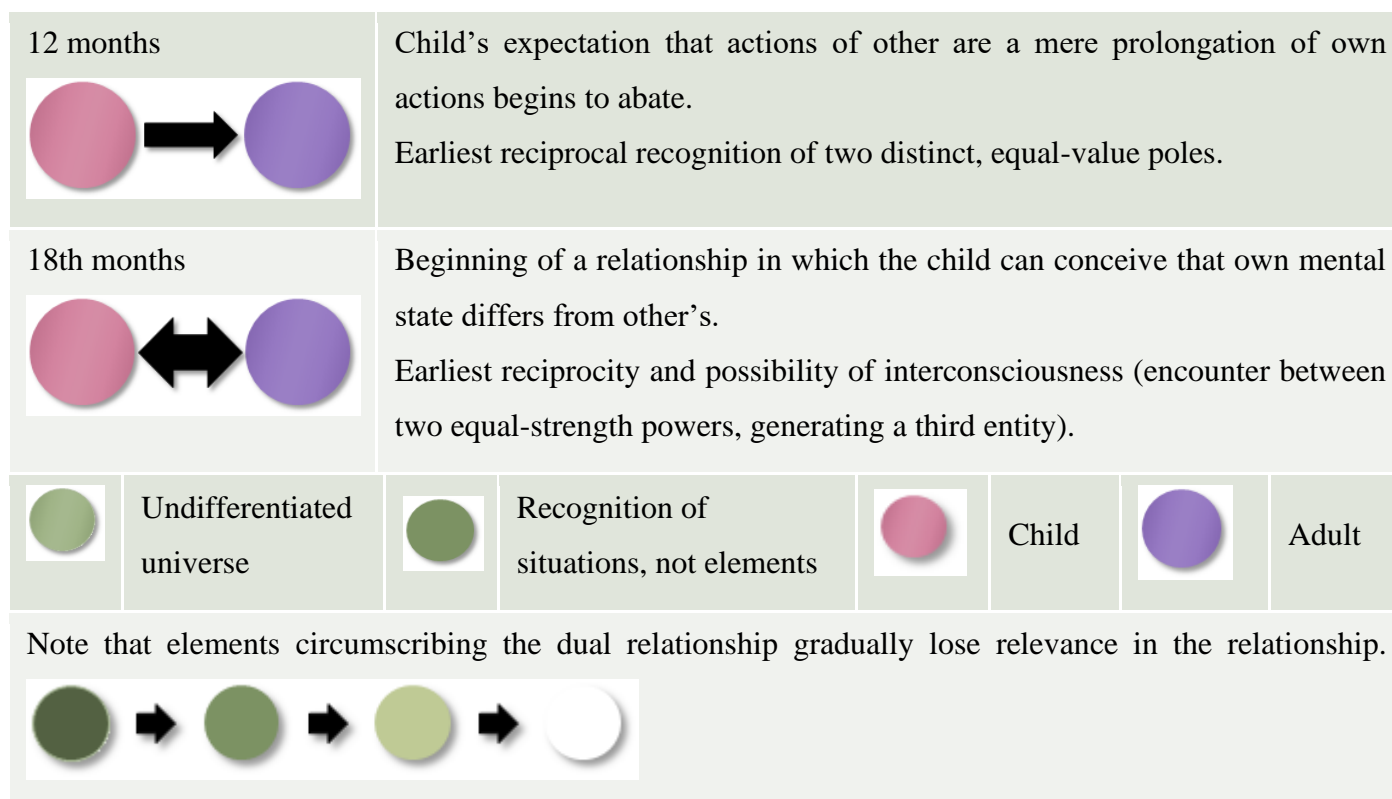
| 12 months | Child's expectation that actions of other are a mere prolongation of own actions begins to abate. Earliest reciprocal recognition of two distinct, equal-value poles. |
|---|---|
| 18th months | Beginning of a relationship in which the child can conceive that own mental state differs from other's. Earliest reciprocity and possibility of interconsciousness (encounter between two equal-strength powers, generating a third entity). |

| | Undifferentiated universe | | Recognition of situations, not elements | | Child | | Adult |
|---|---|---|---|---|---|---|---|

Note that elements circumscribing the dual relationship gradually lose relevance in the relationship.